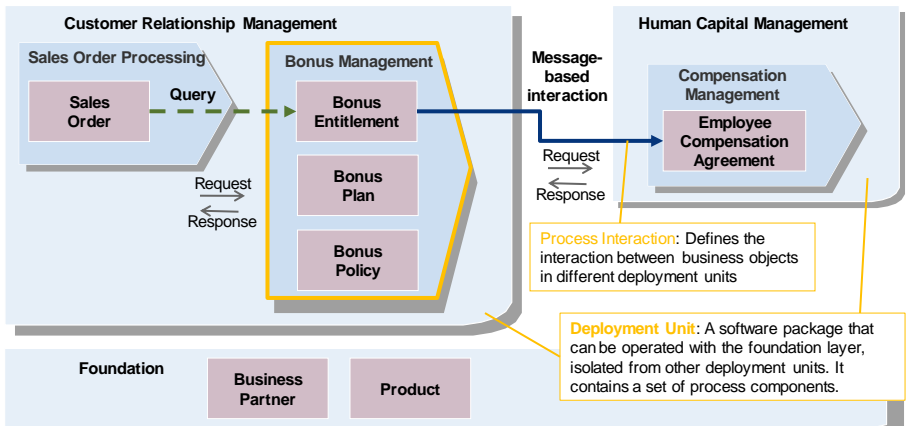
Customer Relationship Management

Sales Order Processing

Sales Order

Query

Bonus Management

Bonus Entitlement

Bonus Plan

Bonus Policy

Request

Response

Message-based interaction

Human Capital Management

Compensation Management

Employee Compensation Agreement

Request

Response

Process Interaction: Defines the interaction between business objects in different deployment units

Deployment Unit: A software package that can be operated with the foundation layer, isolated from other deployment units. It contains a set of process components.

Foundation

Business Partner

Product